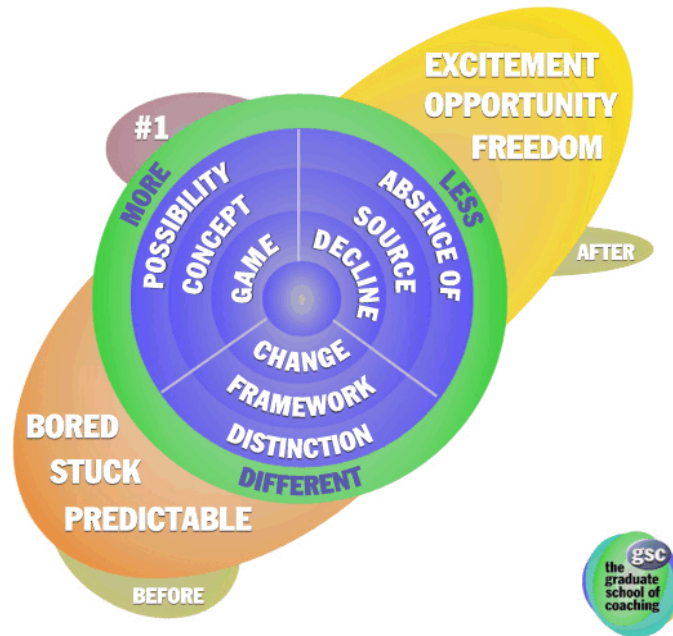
EXCITEMENT
OPPORTUNITY
FREEDOM

#1

MORE

LESS

POSSIBILITY
CONCEPT
GAME

ABSENCE OF
SOURCE
DECLINE

AFTER

CHANGE
FRAMEWORK
DISTINCTION

DIFFERENT

BORED
STUCK
PREDICTABLE

BEFORE

gsc
the graduate school of coaching